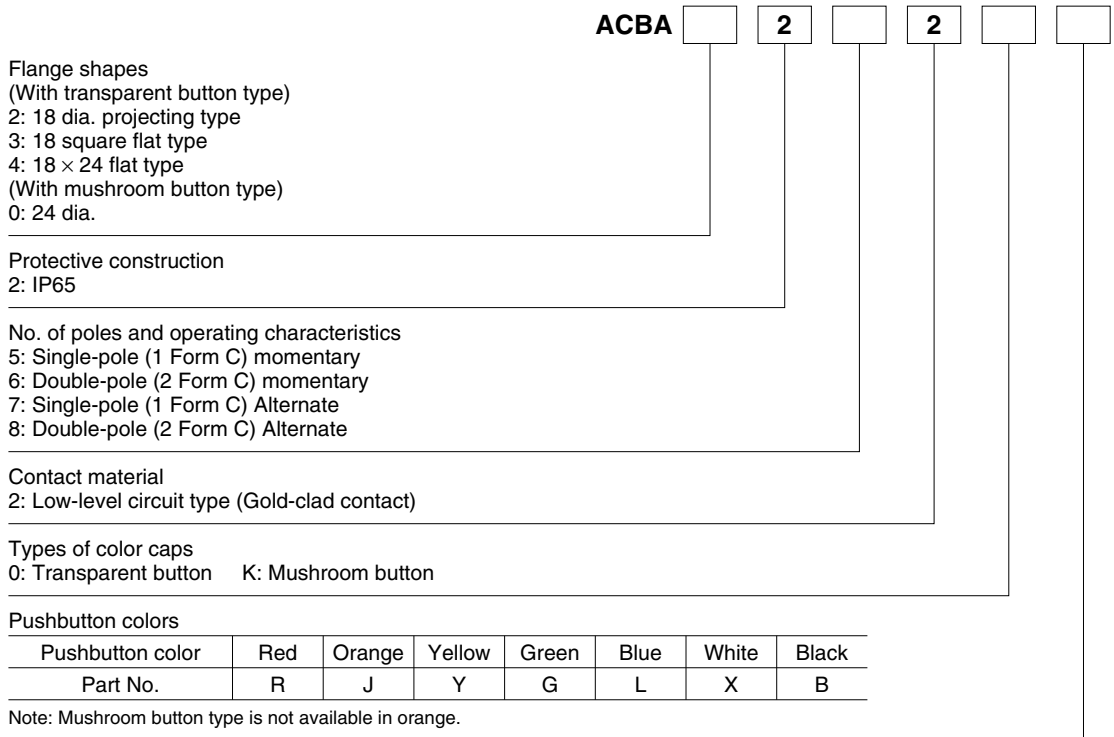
ACBA [ ] 2 [ ] 2 [ ] [ ]

Flange shapes
(With transparent button type)
2: 18 dia. projecting type
3: 18 square flat type
4: $18 \times 24$ flat type
(With mushroom button type)
0: 24 dia.

Protective construction
2: IP65

No. of poles and operating characteristics
5: Single-pole (1 Form C) momentary
6: Double-pole (2 Form C) momentary
7: Single-pole (1 Form C) Alternate
8: Double-pole (2 Form C) Alternate

Contact material
2: Low-level circuit type (Gold-clad contact)

Types of color caps
0: Transparent button K: Mushroom button

Pushbutton colors

| Pushbutton color | Red | Orange | Yellow | Green | Blue | White | Black |
|---|---|---|---|---|---|---|---|
| Part No. | R | J | Y | G | L | X | B |

Note: Mushroom button type is not available in orange.